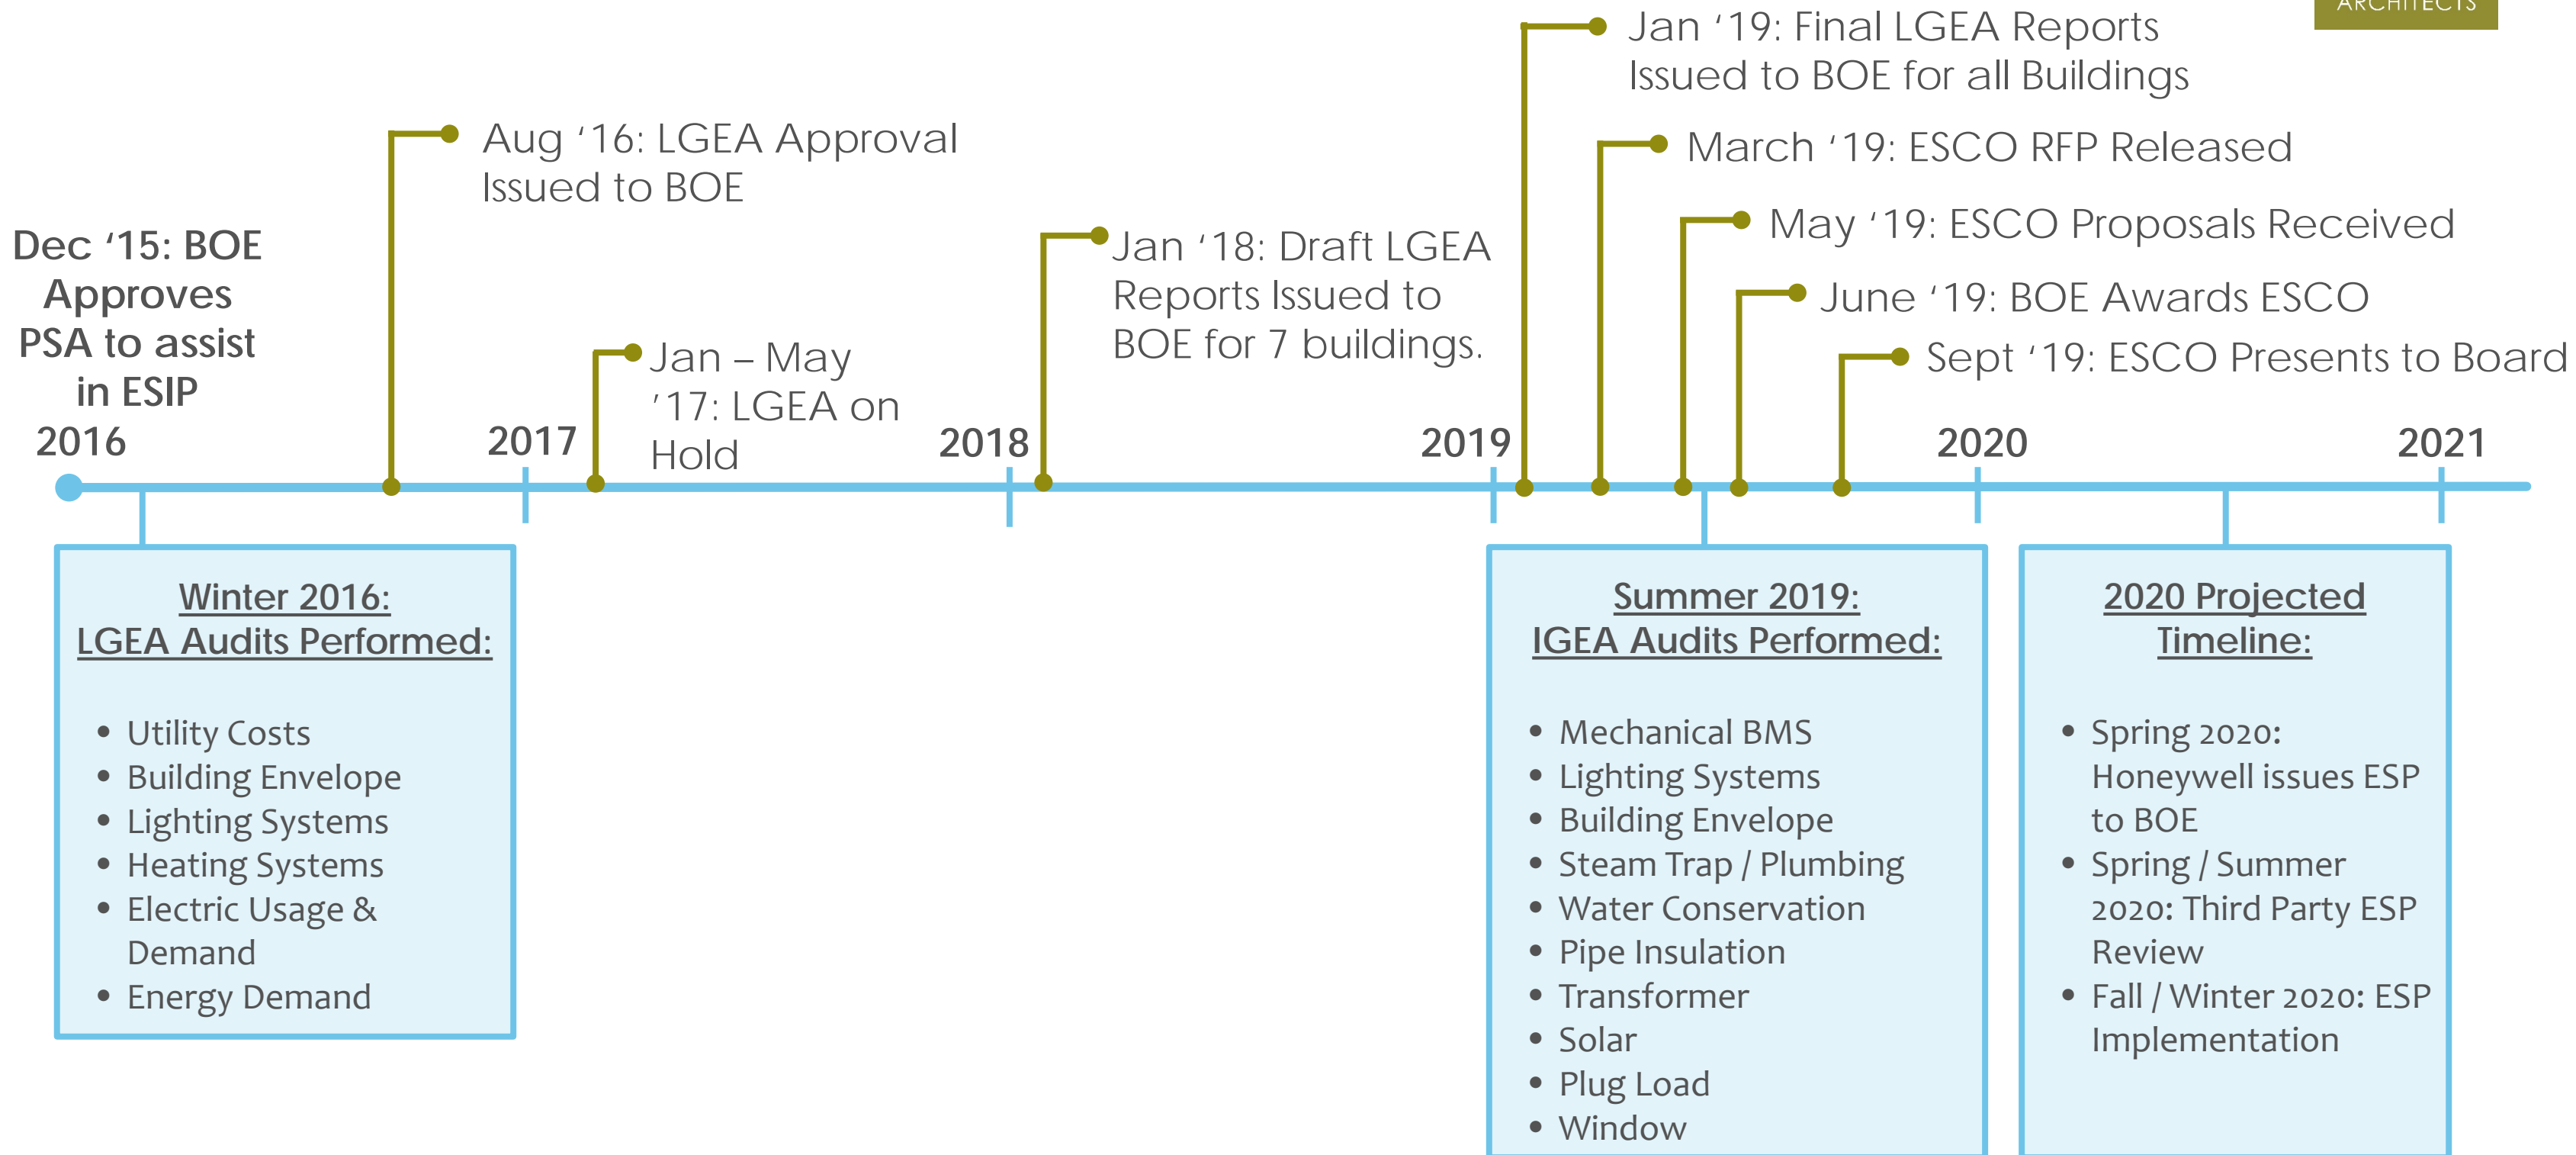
ARCHITECTS

Jan '19: Final LGEA Reports Issued to BOE for all Buildings

Aug '16: LGEA Approval Issued to BOE

March '19: ESCO RFP Released

May '19: ESCO Proposals Received

Jan '18: Draft LGEA Reports Issued to BOE for 7 buildings.

June '19: BOE Awards ESCO

Dec '15: BOE Approves PSA to assist in ESIP

Jan – May '17: LGEA on Hold

Sept '19: ESCO Presents to Board

2016

2017

2018

2019

2020

2021

Winter 2016: LGEA Audits Performed:

- Utility Costs
- Building Envelope
- Lighting Systems
- Heating Systems
- Electric Usage & Demand
- Energy Demand

Summer 2019: IGEA Audits Performed:

- Mechanical BMS
- Lighting Systems
- Building Envelope
- Steam Trap / Plumbing
- Water Conservation
- Pipe Insulation
- Transformer
- Solar
- Plug Load
- Window

2020 Projected Timeline:

- Spring 2020: Honeywell issues ESP to BOE
- Spring / Summer 2020: Third Party ESP Review
- Fall / Winter 2020: ESP Implementation